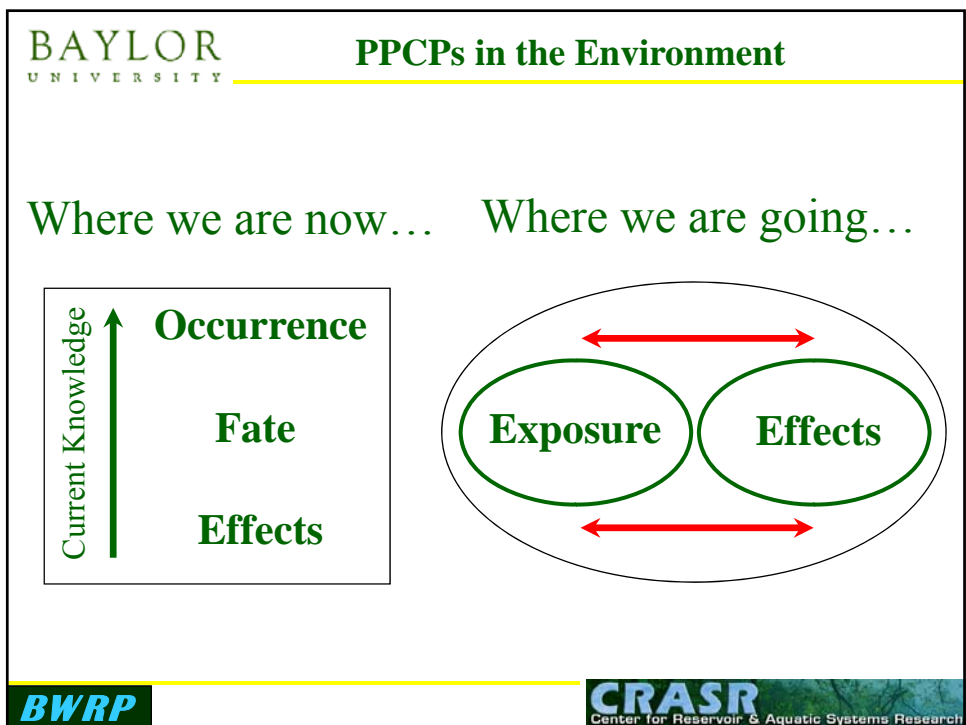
BAYLOR
UNIVERSITY

PPCPs in the Environment

Where we are now…

Where we are going…

Current Knowledge

Occurrence

Fate

Effects

Exposure

Effects

BWRP

CRASR
Center for Reservoir & Aquatic Systems Research